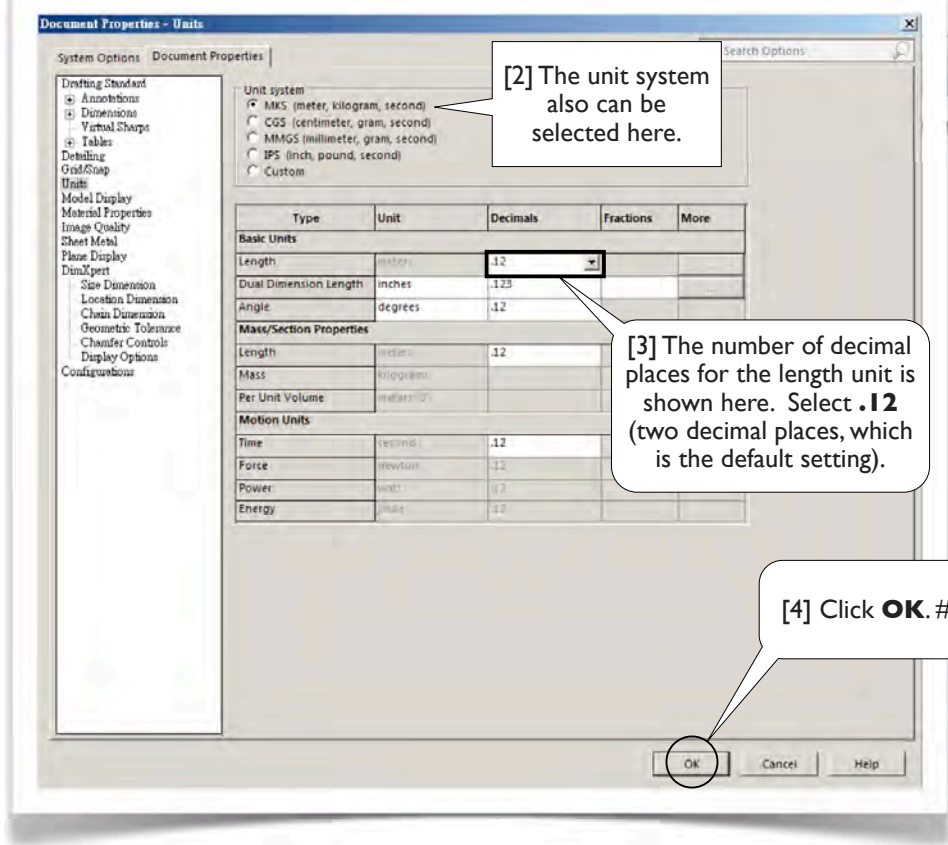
Document Properties - Units

System Options Document Properties

Search Options

Drafting Standard
Annotations
Dimensions
Virtual Sharps
Tables
Detailing
Grid/Snap
Units
Model Display
Material Properties
Image Quality
Sheet Metal
Plane Display
DimXpert
Size Dimension
Location Dimension
Chain Dimension
Geometric Tolerance
Chamfer Controls
Display Options
Configurations

Unit system
MKS (meter, kilogram, second)
CGS (centimeter, gram, second)
MMGS (millimeter, gram, second)
IPS (inch, pound, second)
Custom

[2] The unit system also can be selected here.

| Type | Unit | Decimals | Fractions | More |
|---|---|---|---|---|
| Basic Units | | | | |
| Length | meters | .12 | | |
| Dual Dimension Length | inches | .123 | | |
| Angle | degrees | .12 | | |
| Mass/Section Properties | | | | |
| Length | meters | .12 | | |
| Mass | kilograms | | | |
| Per Unit Volume | meters^3 | | | |
| Motion Units | | | | |
| Time | second | .12 | | |
| Force | newton | .12 | | |
| Power | watt | .12 | | |
| Energy | joule | .12 | | |

[3] The number of decimal places for the length unit is shown here. Select **.12** (two decimal places, which is the default setting).

[4] Click **OK**.#

OK Cancel Help